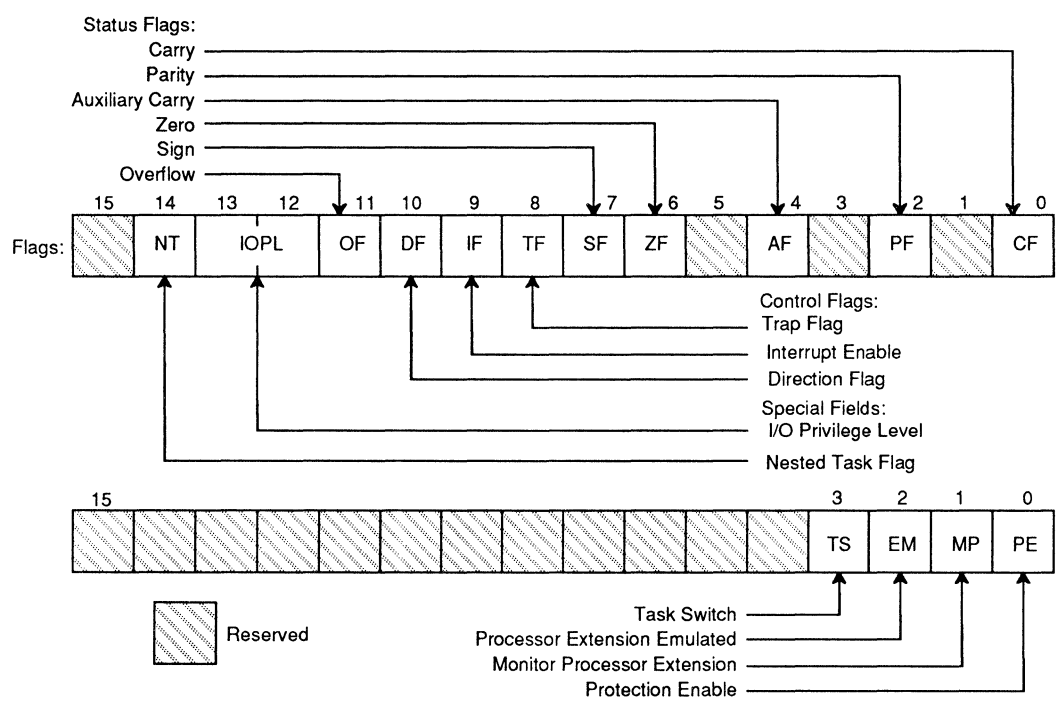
Status Flags:
Carry
Parity
Auxiliary Carry
Zero
Sign
Overflow

| 15 | 14 | 13 12 | 11 | 10 | 9 | 8 | 7 | 6 | 5 | 4 | 3 | 2 | 1 | 0 |
|---|---|---|---|---|---|---|---|---|---|---|---|---|---|---|
| | NT | IOPL | OF | DF | IF | TF | SF | ZF | | AF | | PF | | CF |

Flags:

Control Flags:
Trap Flag
Interrupt Enable
Direction Flag
Special Fields:
I/O Privilege Level
Nested Task Flag

| 15 | | | | | | | | | | | | 3 | 2 | 1 | 0 |
|---|---|---|---|---|---|---|---|---|---|---|---|---|---|---|---|
| | | | | | | | | | | | | TS | EM | MP | PE |

Reserved

Task Switch
Processor Extension Emulated
Monitor Processor Extension
Protection Enable